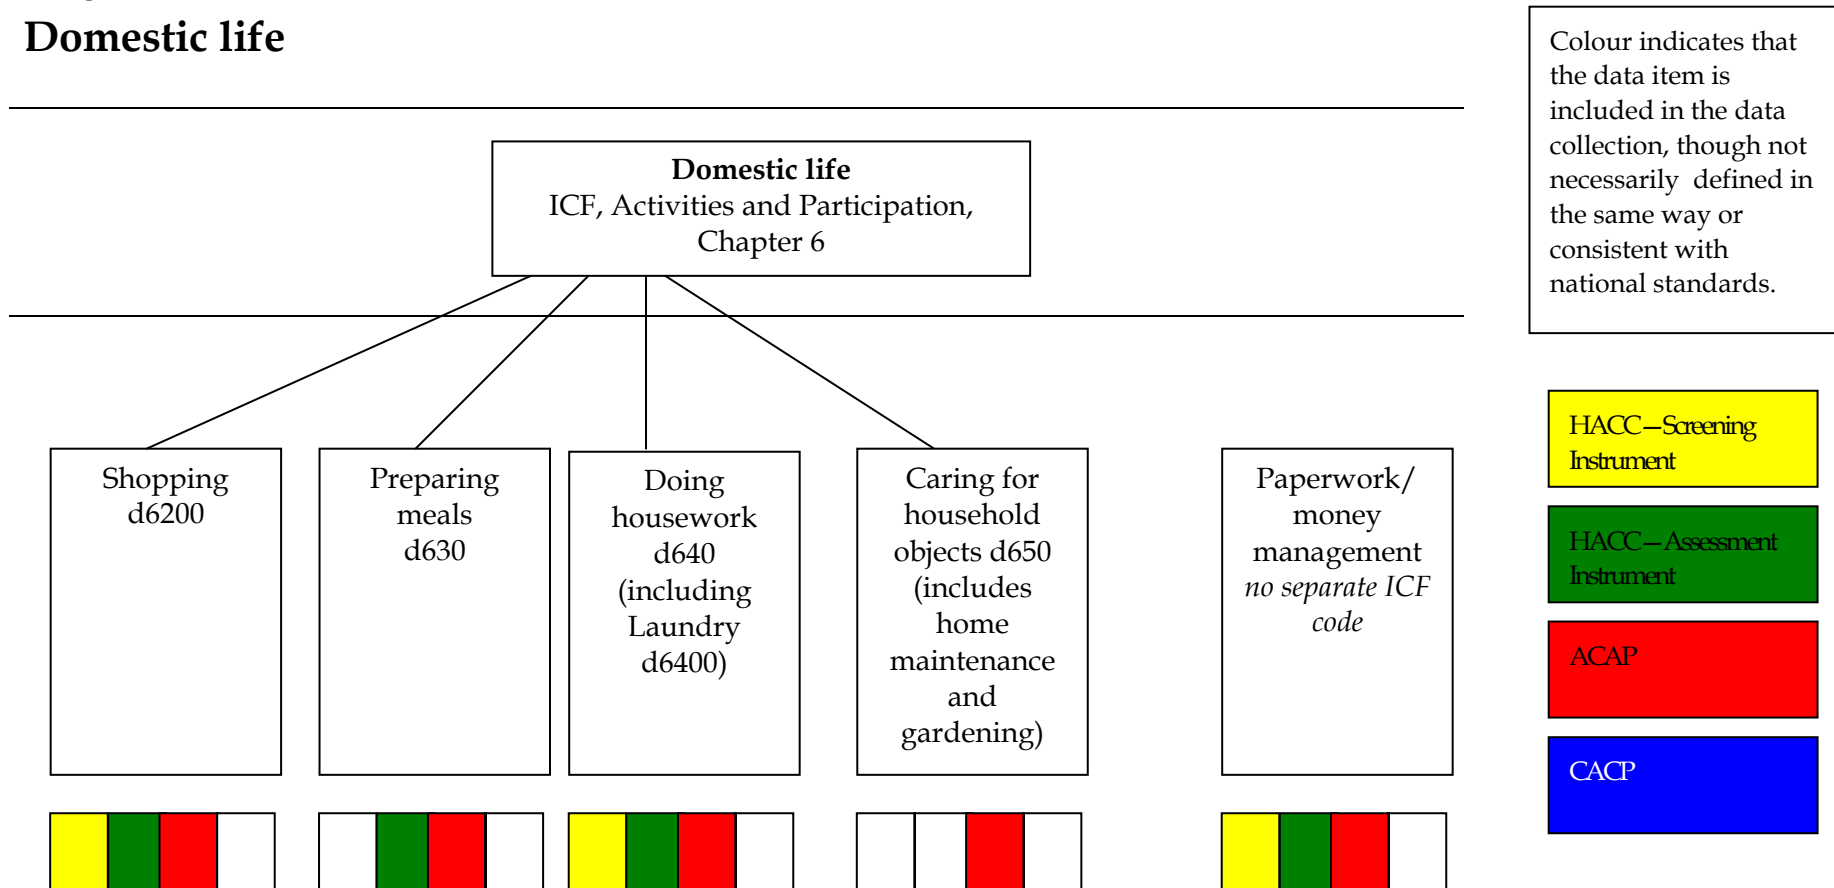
Domestic life

Domestic life
ICF, Activities and Participation, Chapter 6

Shopping d6200

Preparing meals d630

Doing housework d640 (including Laundry d6400)

Caring for household objects d650 (includes home maintenance and gardening)

Paperwork/ money management
*no separate ICF code*

Colour indicates that the data item is included in the data collection, though not necessarily defined in the same way or consistent with national standards.

HACC—Screening Instrument

HACC—Assessment Instrument

ACAP

CACP